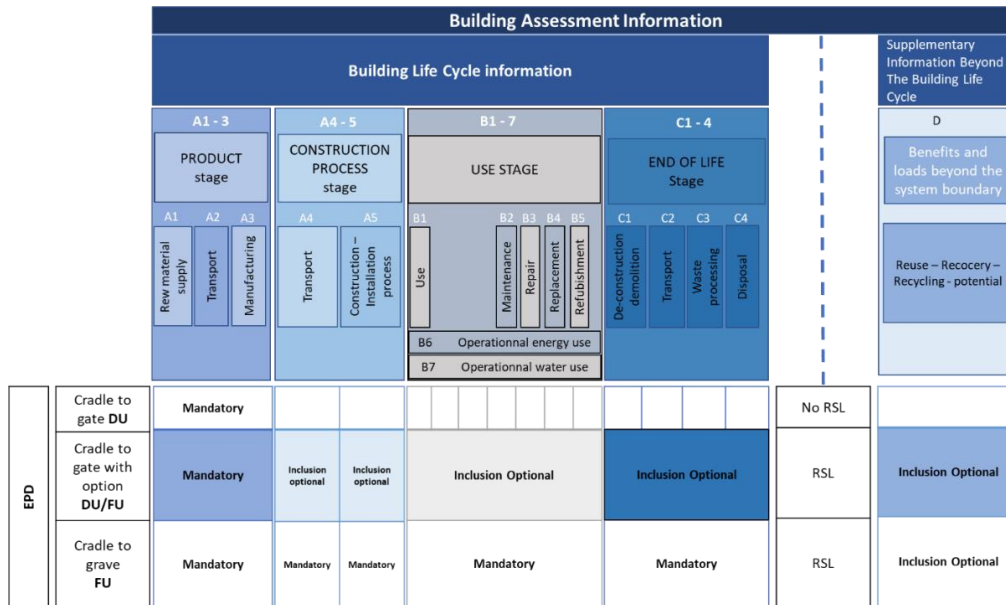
Building Assessment Information

Building Life Cycle information

Supplementary Information Beyond The Building Life Cycle

A1 - 3
PRODUCT stage
A1 A2 A3
Rew material supply
Transport
Manufacturing

A4 - 5
CONSTRUCTION PROCESS stage
A4 A5
Transport
Construction – Installation process

B1 - 7
USE STAGE
B1 B2 B3 B4 B5
Use
Maintenance
Repair
Replacement
Refubishment
B6 Operationnal energy use
B7 Operationnal water use

C1 - 4
END OF LIFE Stage
C1 C2 C3 C4
De-construction demolition
Transport
Waste processing
Disposal

D
Benefits and loads beyond the system boundary
Reuse – Recocery – Recycling - potential

| EPD | | | | | | | | |
|---|---|---|---|---|---|---|---|---|
| | Cradle to gate DU | Mandatory | | | | | No RSL | |
| | Cradle to gate with option DU/FU | Mandatory | Inclusion optional | Inclusion optional | Inclusion Optional | Inclusion Optional | RSL | Inclusion Optional |
| | Cradle to grave FU | Mandatory | Mandatory | Mandatory | Mandatory | Mandatory | RSL | Inclusion Optional |